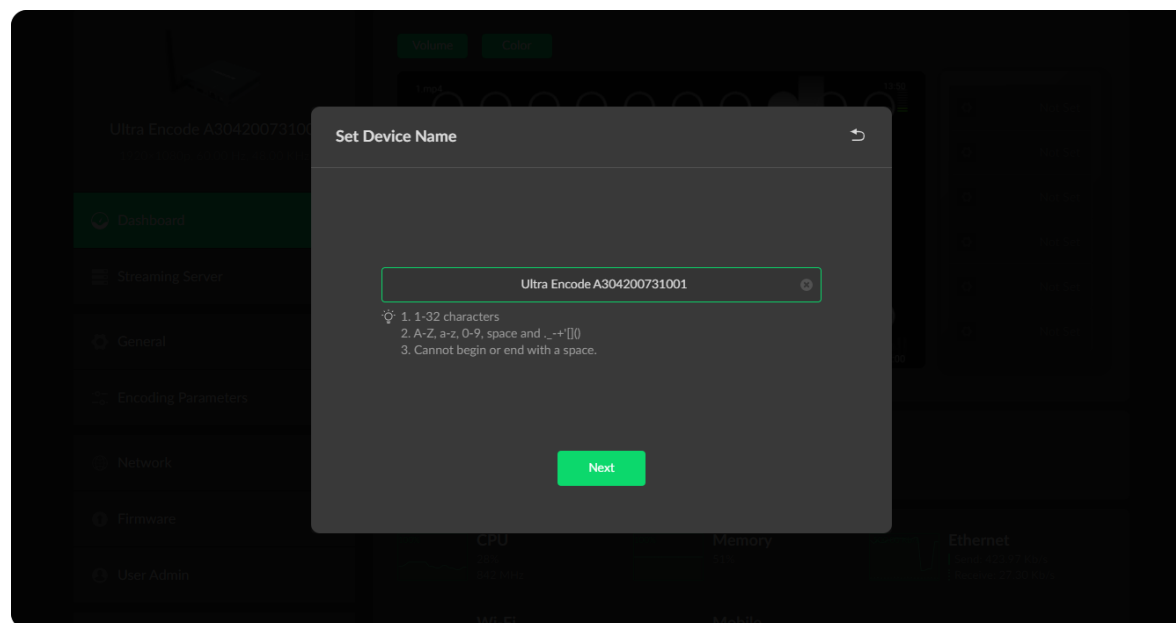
Volume Color

Ultra Encode A30420073100

Dashboard

Streaming Server

General

Encoding Parameters

Network

Firmware

User Admin

Set Device Name

Ultra Encode A304200731001

1. 1-32 characters
2. A-Z, a-z, 0-9, space and ._-+'[]()
3. Cannot begin or end with a space.

Next

CPU

Memory

Ethernet

Wi-Fi

Mobile